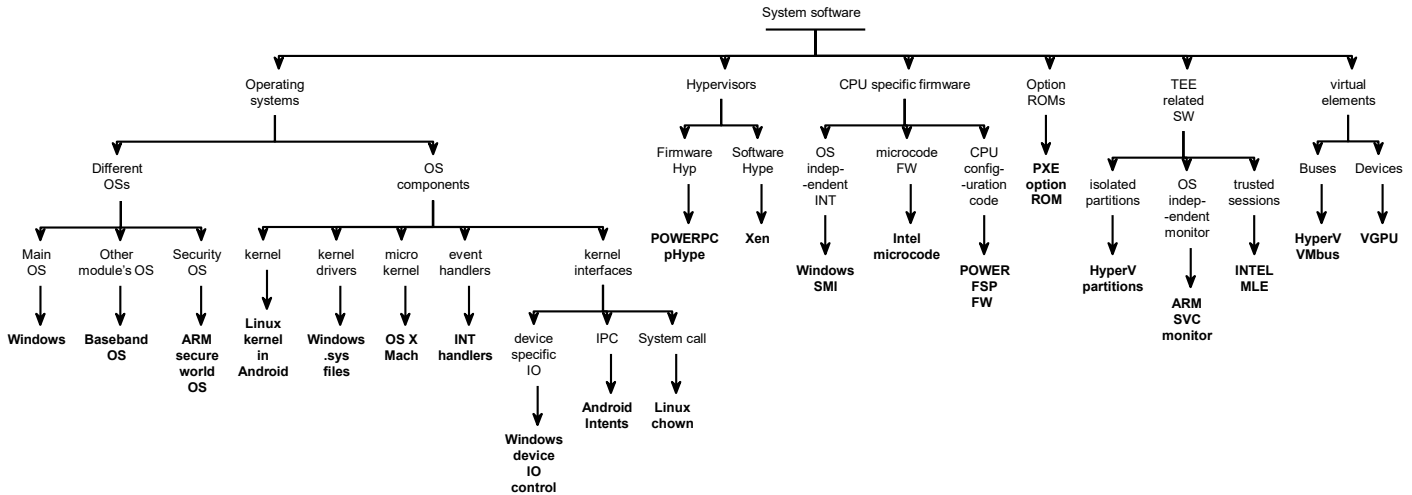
System software

Operating systems

Different OSs

Main OS
Windows

Other module's OS
Baseband OS

Security OS
ARM secure world OS

OS components

kernel
Linux kernel in Android

kernel drivers
Windows .sys files

micro kernel
OS X Mach

event handlers
INT handlers

kernel interfaces

device specific IO
Windows device IO control

IPC
Android Intents

System call
Linux chown

Hypervisors

Firmware Hyp
POWERPC pHype

Software Hype
Xen

CPU specific firmware

OS indep--endent INT
Windows SMI

microcode FW
Intel microcode

CPU config--uration code
POWER FSP FW

Option ROMs
PXE option ROM

TEE related SW

isolated partitions
HyperV partitions

OS indep--endent monitor
ARM SVC monitor

trusted sessions
INTEL MLE

virtual elements

Buses
HyperV VMbus

Devices
VGPU